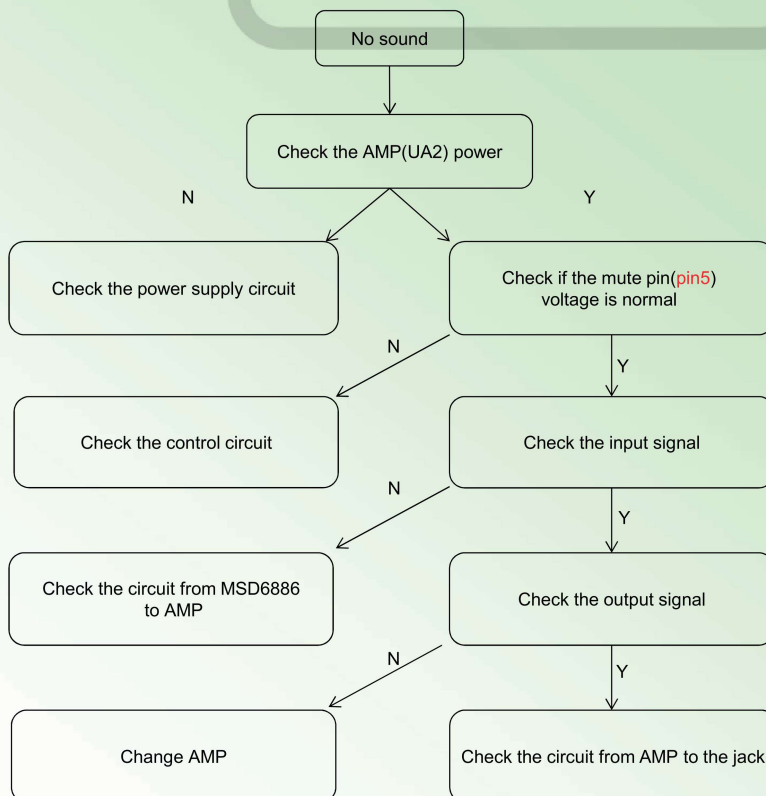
No sound

Check the AMP(UA2) power

N

Y

Check the power supply circuit

Check if the mute pin(pin5) voltage is normal

N

Y

Check the control circuit

Check the input signal

N

Y

Check the circuit from MSD6886 to AMP

Check the output signal

N

Y

Change AMP

Check the circuit from AMP to the jack